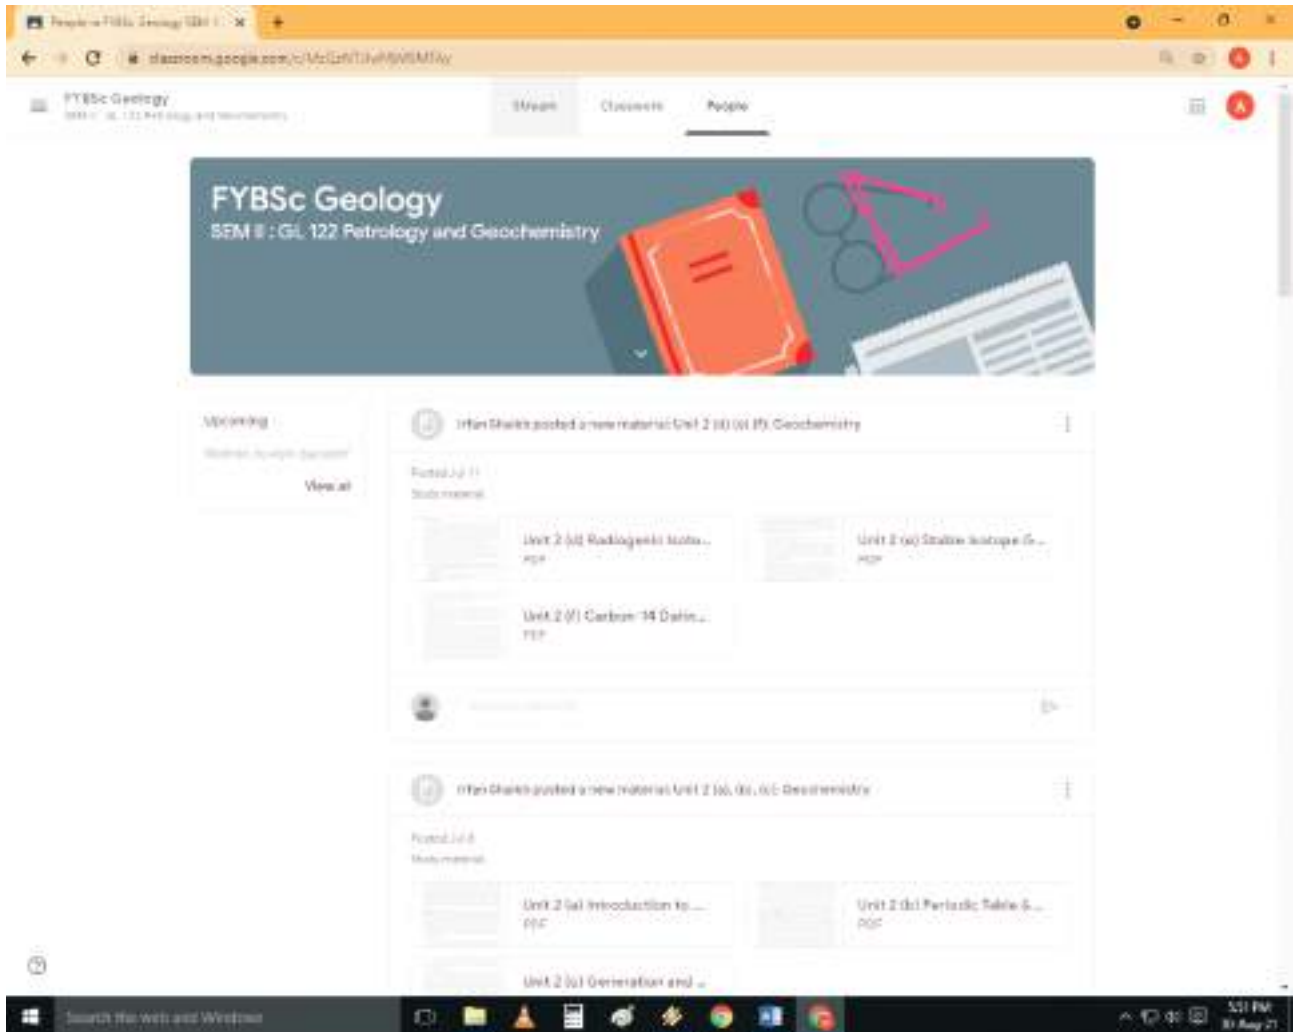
People in FYBSc Geology SEM II ×

classroom.google.com/c/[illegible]

FYBSc Geology
SEM II : GL 122 Petrology and Geochemistry

Stream
Classwork
People

FYBSc Geology
SEM II : GL 122 Petrology and Geochemistry

Upcoming
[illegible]
View all

Irfan Shaikh posted a new material: Unit 2 (d) (e) (f): Geochemistry
Posted Jul 11
Study material

Unit 2 (d) Radiogenic Isoto...
PDF

Unit 2 (e) Stable Isotope G...
PDF

Unit 2 (f) Carbon- 14 Datin...
PDF

Irfan Shaikh posted a new material: Unit 2 (a), (b), (c): Geochemistry
Posted Jul 8
Study material

Unit 2 (a) Introduction to ...
PDF

Unit 2 (b) Periodic Table & ...
PDF

Unit 2 (c) Generation and ...

Search the web and Windows

3:51 PM
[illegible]